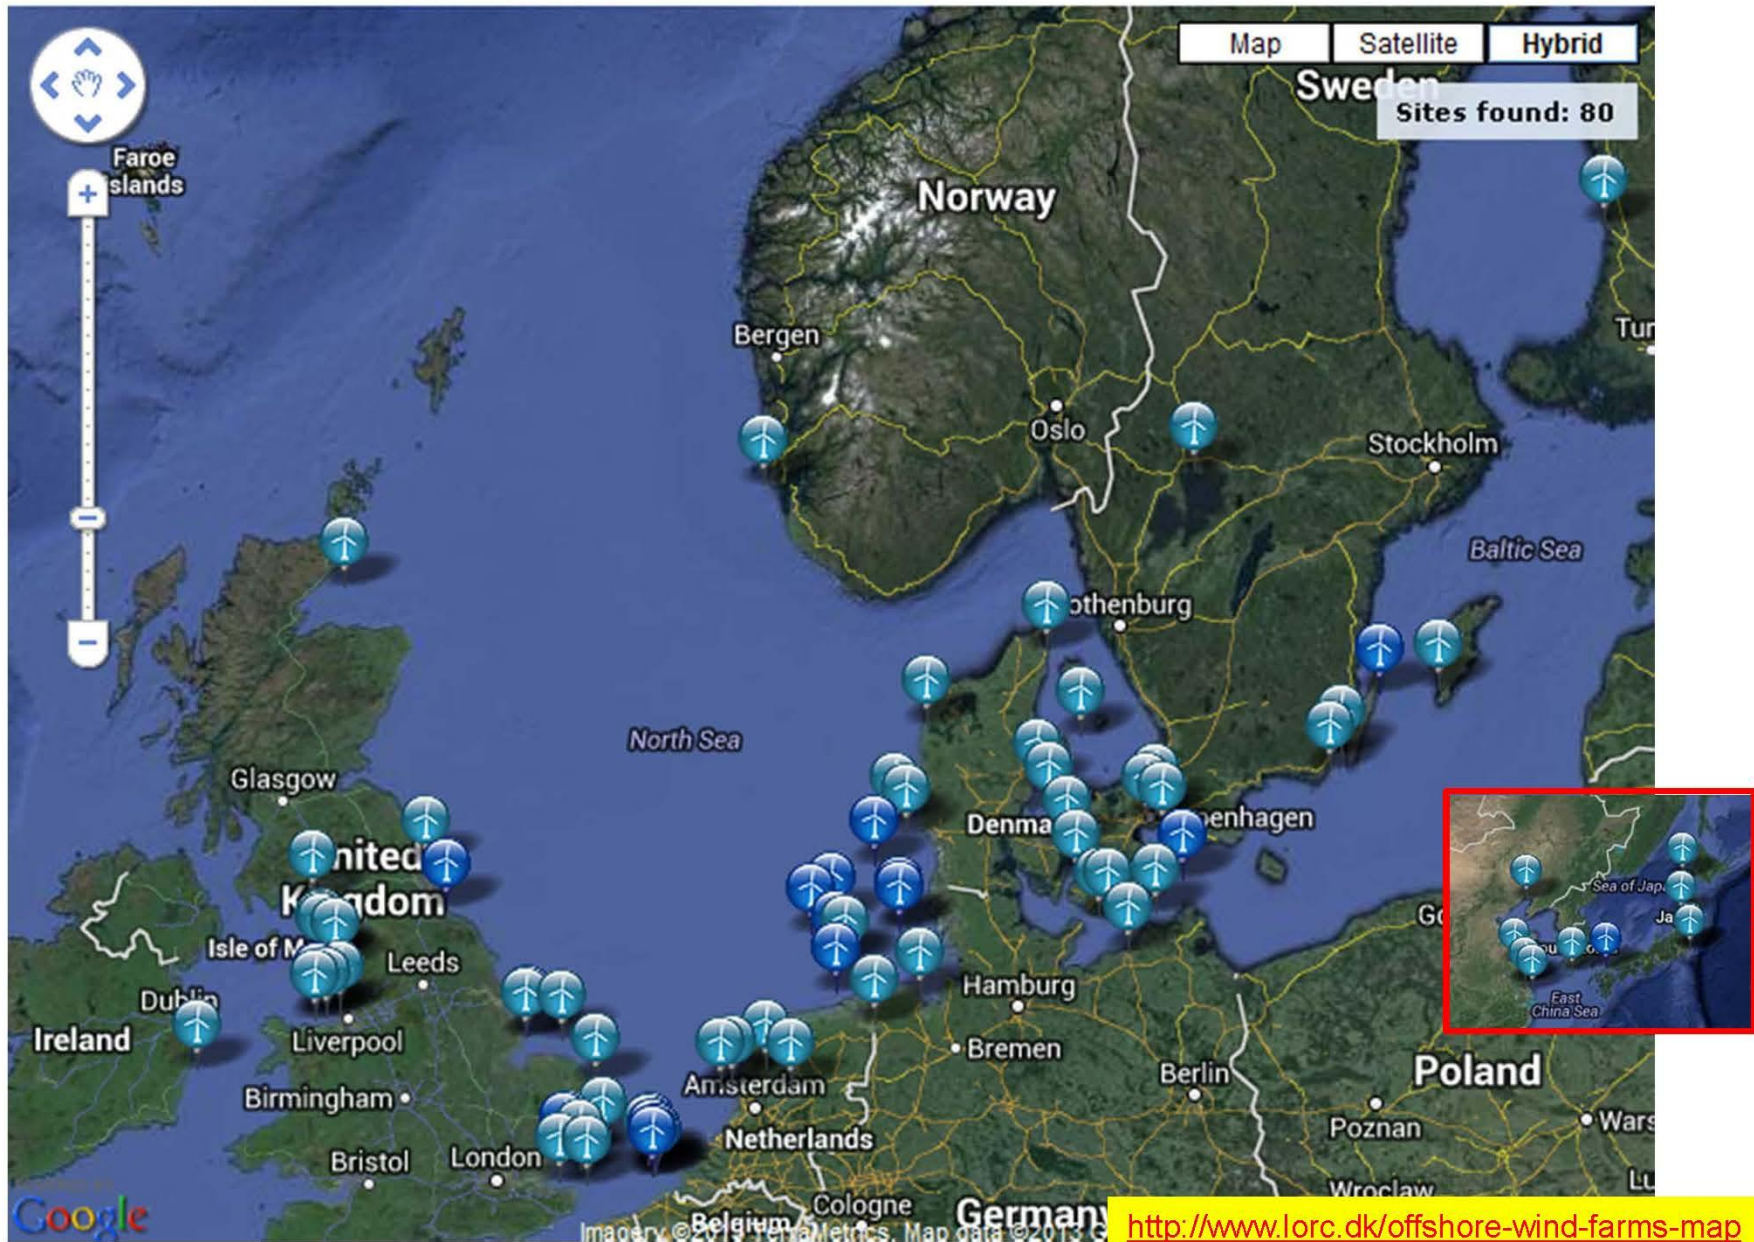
Map Satellite Hybrid

Sites found: 80

Faroe Islands

Swed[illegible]

Norway

Bergen

Oslo

Stockholm

Tur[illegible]

Baltic Sea

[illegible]othenburg

North Sea

Glasgow

United Kingdom

Denma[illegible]

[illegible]enhagen

Isle of M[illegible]

Leeds

Hamburg

Dublin

Ireland

Liverpool

Bremen

Amsterdam

Berlin

Poland

Birmingham

Netherlands

Poznan

Wars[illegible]

Bristol

London

Cologne

Wroclaw

Lu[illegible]

Belgium

Germany

G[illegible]

Sea of Japa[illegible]

Ja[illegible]

East China Sea

Google

Imagery ©2013 TerraMetrics, Map data ©2013 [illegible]

http://www.lorc.dk/offshore-wind-farms-map